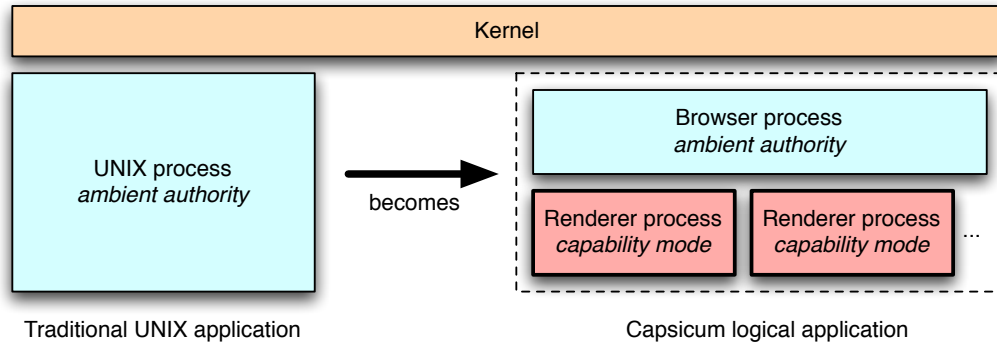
Kernel

UNIX process
ambient authority

becomes

Browser process
ambient authority

Renderer process
capability mode

Renderer process
capability mode

...

Traditional UNIX application

Capsicum logical application